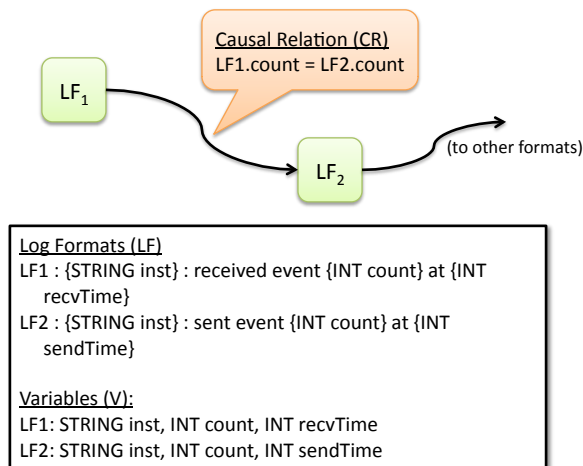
Causal Relation (CR)
LF1.count = LF2.count

$LF_1$

$LF_2$

(to other formats)

Log Formats (LF)
LF1 : {STRING inst} : received event {INT count} at {INT recvTime}
LF2 : {STRING inst} : sent event {INT count} at {INT sendTime}

Variables (V):
LF1: STRING inst, INT count, INT recvTime
LF2: STRING inst, INT count, INT sendTime